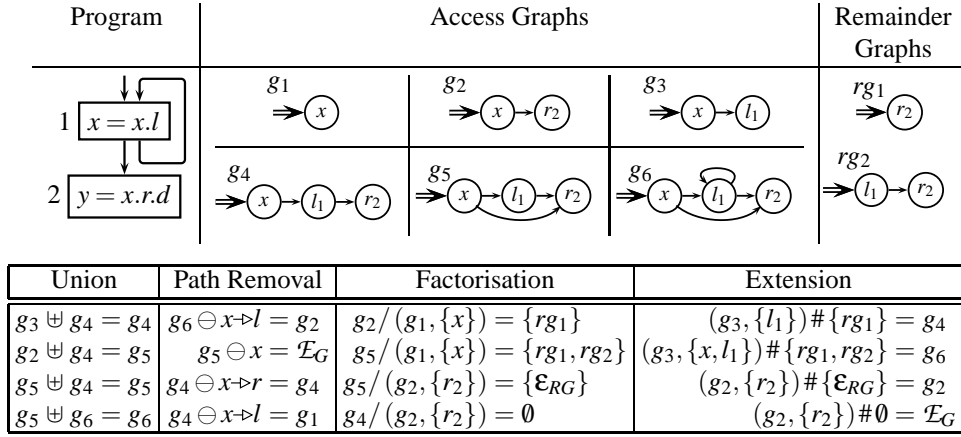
| Program | Access Graphs | Remainder Graphs |
|---|---|---|
| 1 $x = x.l$ | $g_1$ $x$ | $g_2$ $x$ $r_2$ | $g_3$ $x$ $l_1$ | $rg_1$ $r_2$ |
| 2 $y = x.r.d$ | $g_4$ $x$ $l_1$ $r_2$ | $g_5$ $x$ $l_1$ $r_2$ | $g_6$ $x$ $l_1$ $r_2$ | $rg_2$ $l_1$ $r_2$ |

| Union | Path Removal | Factorisation | Extension |
|---|---|---|---|
| $g_3 \uplus g_4 = g_4$ | $g_6 \ominus x \triangleright l = g_2$ | $g_2/(g_1,\{x\}) = \{rg_1\}$ | $(g_3,\{l_1\})\#\{rg_1\} = g_4$ |
| $g_2 \uplus g_4 = g_5$ | $g_5 \ominus x = \mathcal{E}_G$ | $g_5/(g_1,\{x\}) = \{rg_1, rg_2\}$ | $(g_3,\{x,l_1\})\#\{rg_1,rg_2\} = g_6$ |
| $g_5 \uplus g_4 = g_5$ | $g_4 \ominus x \triangleright r = g_4$ | $g_5/(g_2,\{r_2\}) = \{\varepsilon_{RG}\}$ | $(g_2,\{r_2\})\#\{\varepsilon_{RG}\} = g_2$ |
| $g_5 \uplus g_6 = g_6$ | $g_4 \ominus x \triangleright l = g_1$ | $g_4/(g_2,\{r_2\}) = \emptyset$ | $(g_2,\{r_2\})\#\emptyset = \mathcal{E}_G$ |